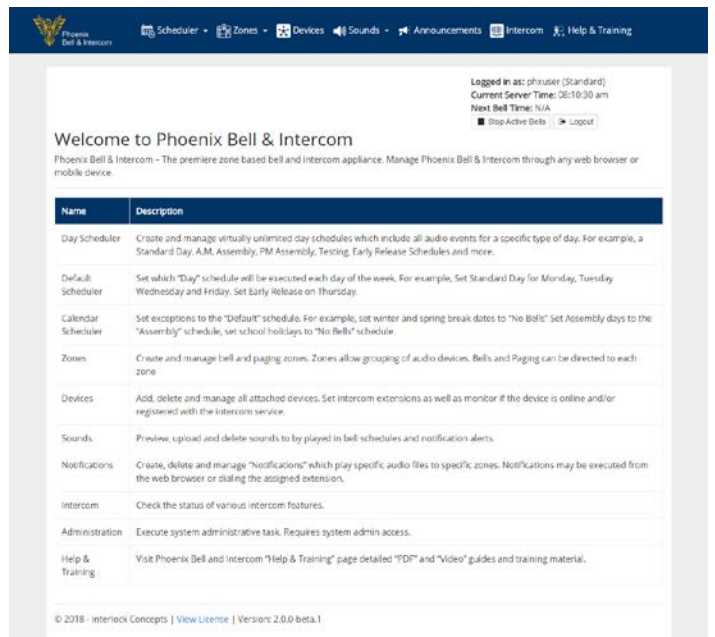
Phoenix Bell & Intercom

Scheduler ▾ Zones ▾ Devices Sounds ▾ Announcements Intercom Help & Training

Logged in as: phxuser (Standard)
Current Server Time: 08:10:30 am
Next Bell Time: N/A
Stop Active Bells Logout

Welcome to Phoenix Bell & Intercom

Phoenix Bell & Intercom – The premiere zone based bell and intercom appliance. Manage Phoenix Bell & Intercom through any web browser or mobile device.

| Name | Description |
|---|---|
| Day Scheduler | Create and manage virtually unlimited day schedules which include all audio events for a specific type of day. For example, a Standard Day, A.M. Assembly, PM Assembly, Testing, Early Release Schedules and more. |
| Default Scheduler | Set which "Day" schedule will be executed each day of the week. For example, Set Standard Day for Monday, Tuesday Wednesday and Friday. Set Early Release on Thursday. |
| Calendar Scheduler | Set exceptions to the "Default" schedule. For example, set winter and spring break dates to "No Bells" Set Assembly days to the "Assembly" schedule, set school holidays to "No Bells" schedule. |
| Zones | Create and manage bell and paging zones. Zones allow grouping of audio devices. Bells and Paging can be directed to each zone |
| Devices | Add, delete and manage all attached devices. Set intercom extensions as well as monitor if the device is online and/or registered with the intercom service. |
| Sounds | Preview, upload and delete sounds to by played in bell schedules and notification alerts. |
| Notifications | Create, delete and manage "Notifications" which play specific audio files to specific zones. Notifications may be executed from the web browser or dialing the assigned extension. |
| Intercom | Check the status of various intercom features. |
| Administration | Execute system administrative task. Requires system admin access. |
| Help & Training | Visit Phoenix Bell and Intercom "Help & Training" page detailed "PDF" and "Video" guides and training material. |

© 2018 - Interlock Concepts | View License | Version: 2.0.0-beta.1